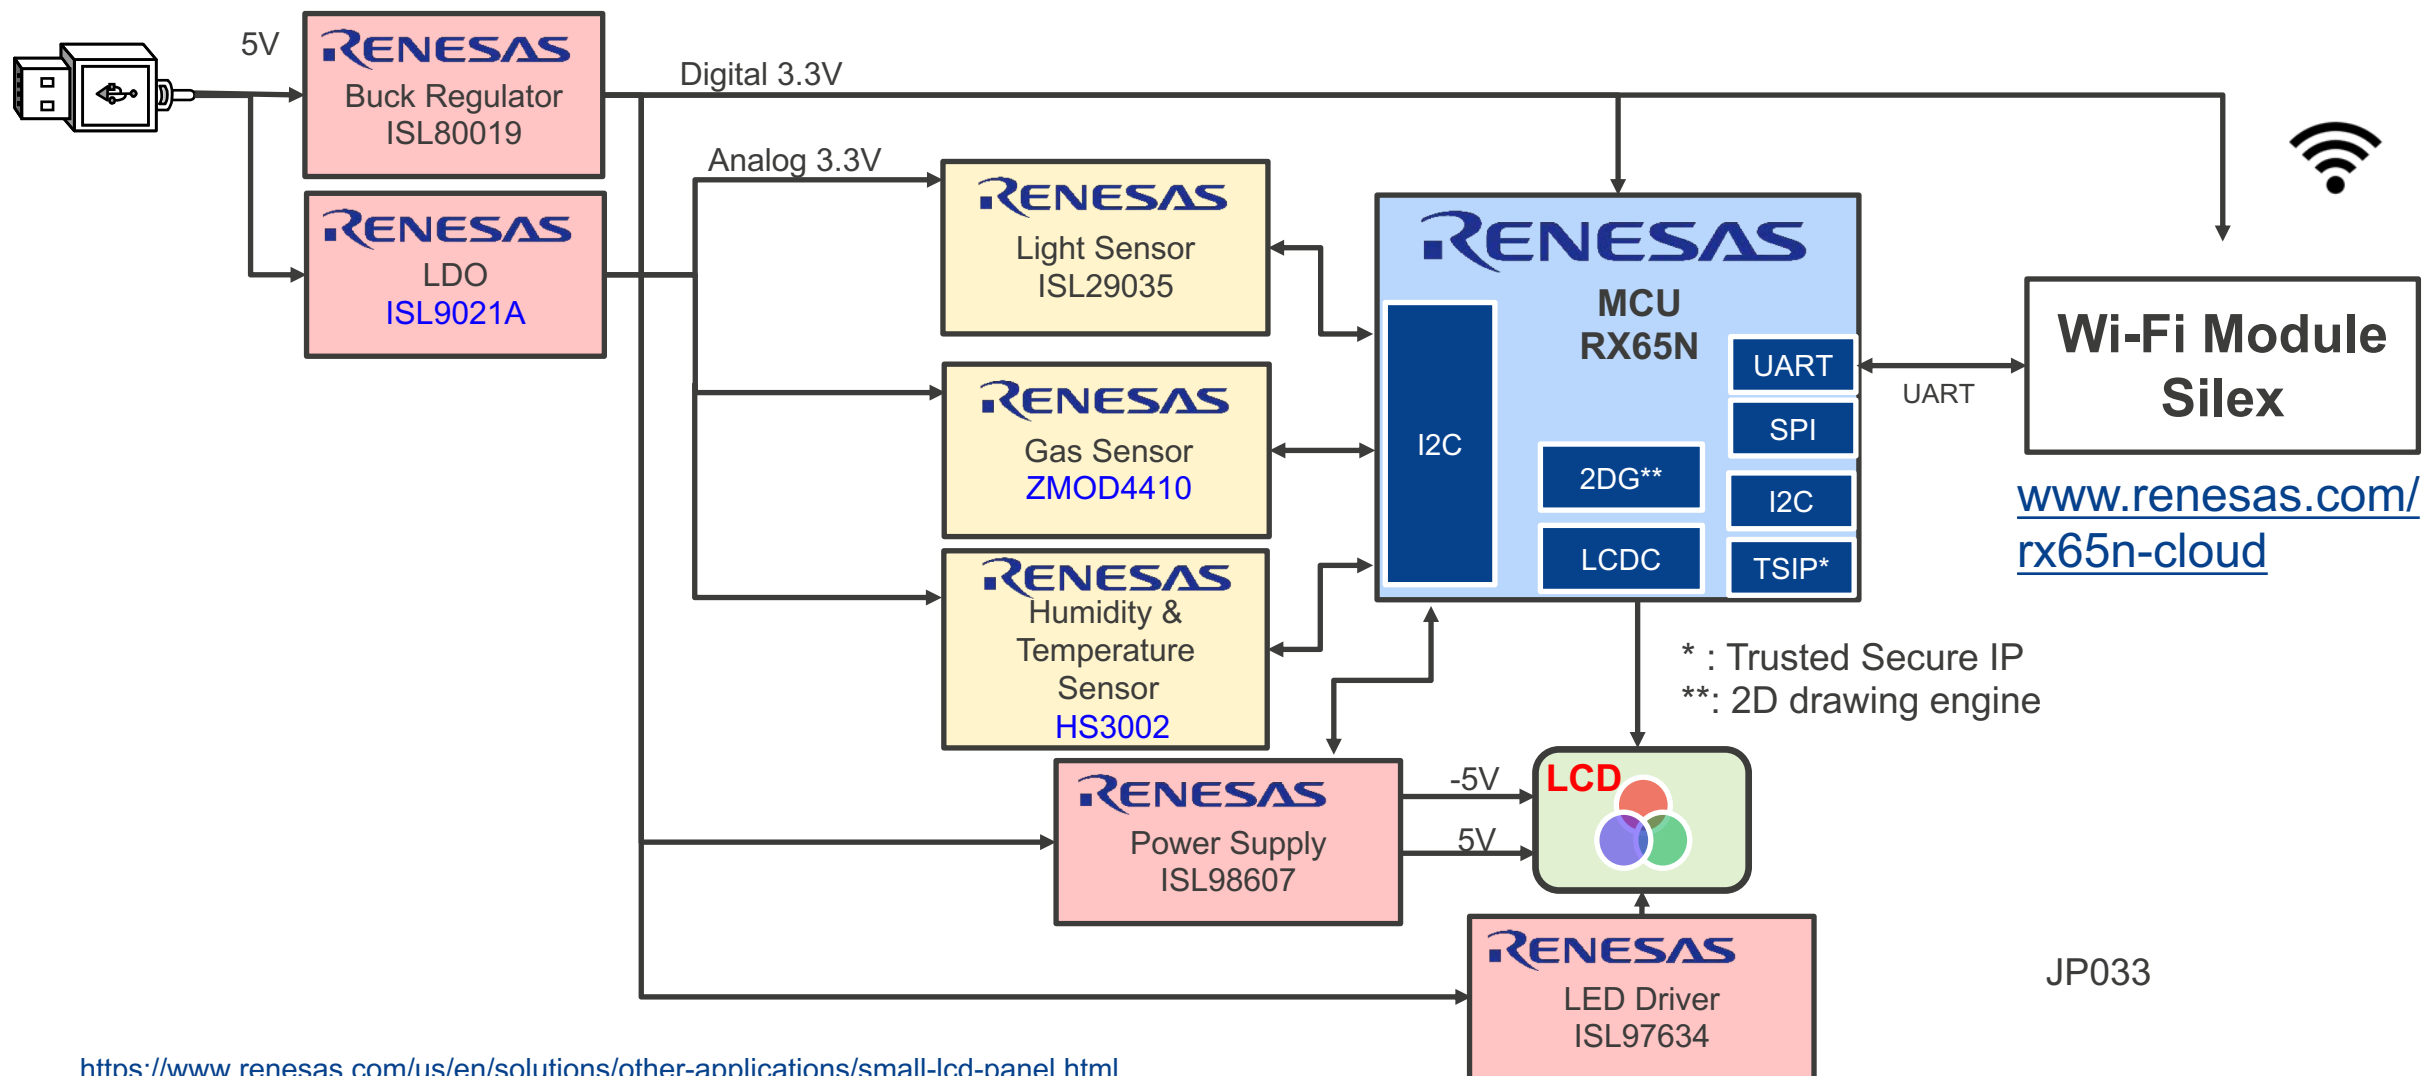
5V

RENESAS
Buck Regulator
ISL80019

Digital 3.3V

RENESAS
LDO
ISL9021A

Analog 3.3V

RENESAS
Light Sensor
ISL29035

RENESAS
Gas Sensor
ZMOD4410

RENESAS
Humidity & Temperature Sensor
HS3002

RENESAS
MCU
RX65N

I2C

UART

SPI

2DG**

I2C

LCDC

TSIP*

UART

Wi-Fi Module
Silex

www.renesas.com/rx65n-cloud

* : Trusted Secure IP
**: 2D drawing engine

RENESAS
Power Supply
ISL98607

-5V

5V

LCD

RENESAS
LED Driver
ISL97634

JP033

https://www.renesas.com/us/en/solutions/other-applications/small-lcd-panel.html